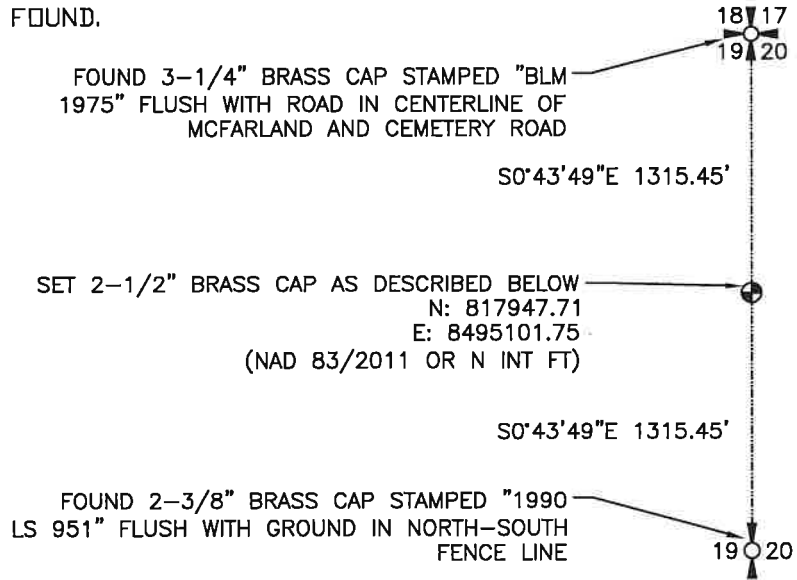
FOUND.

18 17
19 20

FOUND 3-1/4" BRASS CAP STAMPED "BLM 1975" FLUSH WITH ROAD IN CENTERLINE OF MCFARLAND AND CEMETERY ROAD

S0°43'49"E 1315.45'

SET 2-1/2" BRASS CAP AS DESCRIBED BELOW
N: 817947.71
E: 8495101.75
(NAD 83/2011 OR N INT FT)

S0°43'49"E 1315.45'

FOUND 2-3/8" BRASS CAP STAMPED "1990 LS 951" FLUSH WITH GROUND IN NORTH-SOUTH FENCE LINE

19 20